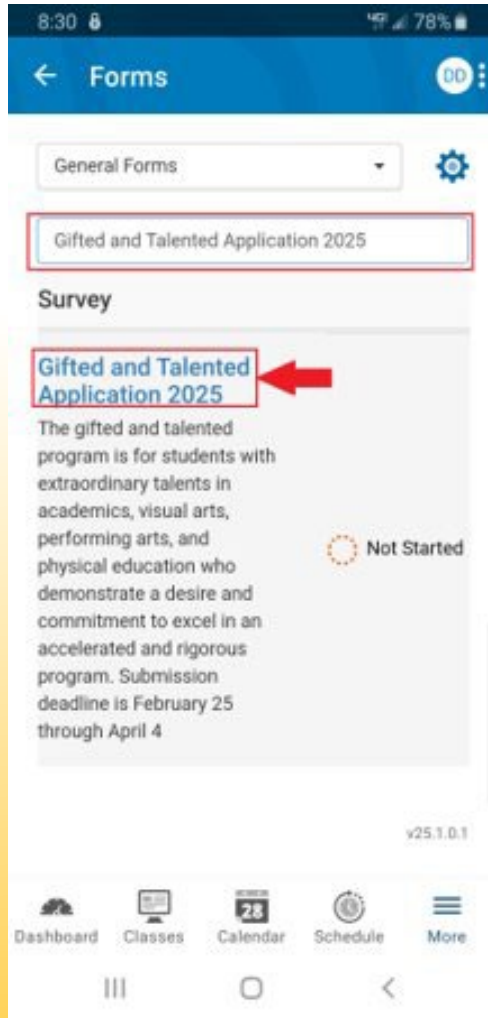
8:30 78%

← Forms DD

General Forms

Gifted and Talented Application 2025

Survey

Gifted and Talented Application 2025

The gifted and talented program is for students with extraordinary talents in academics, visual arts, performing arts, and physical education who demonstrate a desire and commitment to excel in an accelerated and rigorous program. Submission deadline is February 25 through April 4

Not Started

v25.1.0.1

Dashboard Classes 28 Calendar Schedule More